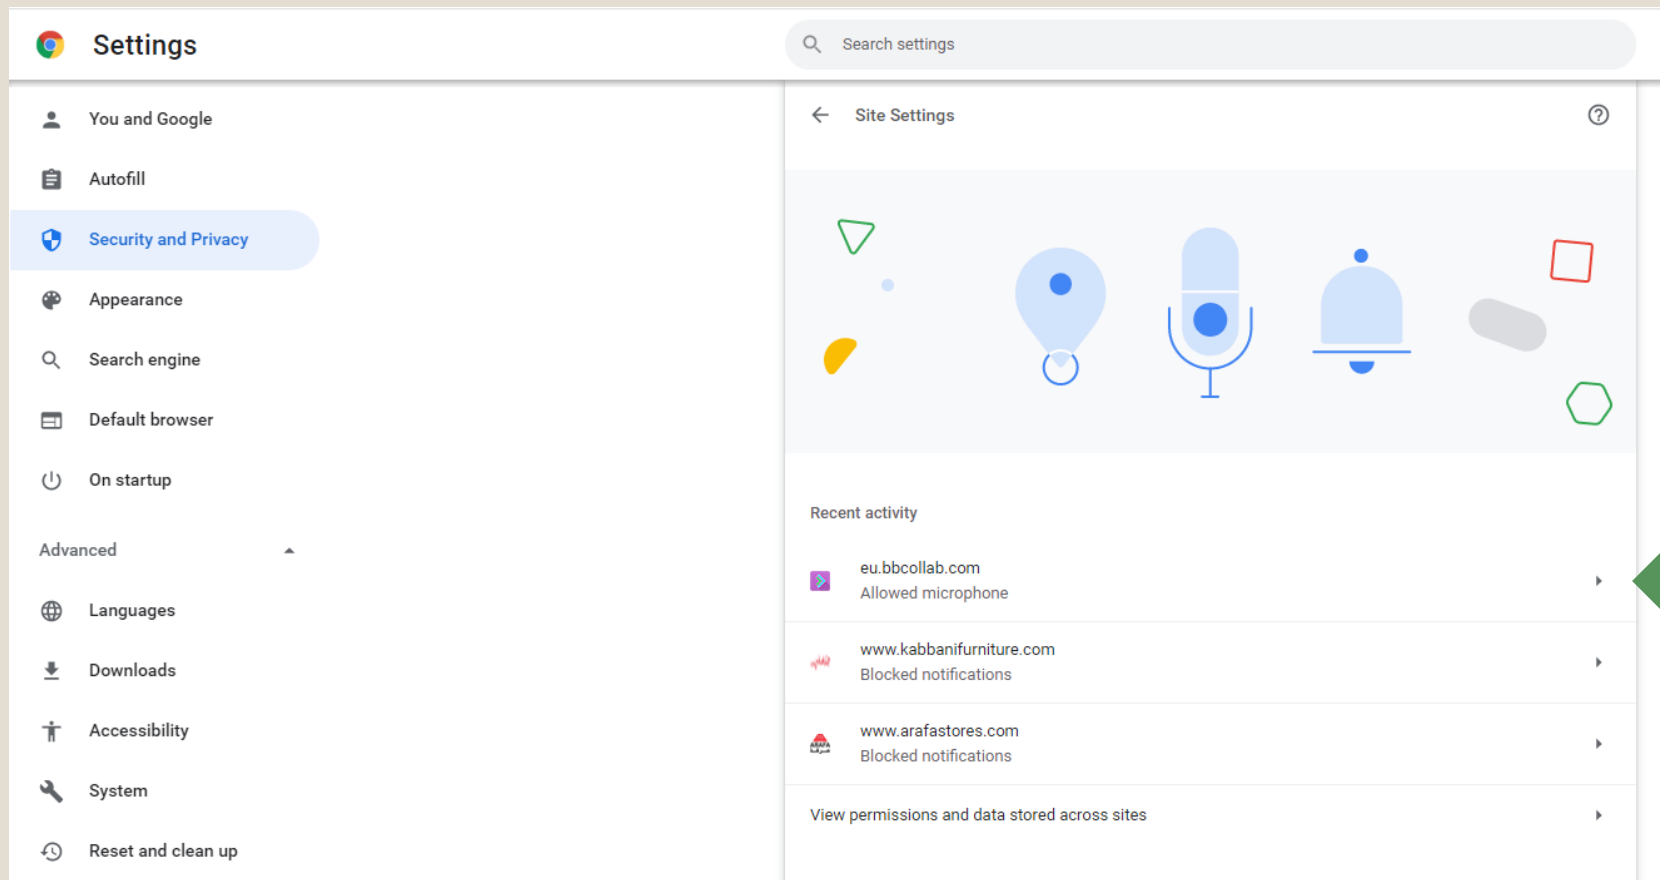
Settings

Search settings

You and Google
Autofill
Security and Privacy
Appearance
Search engine
Default browser
On startup

Advanced

Languages
Downloads
Accessibility
System
Reset and clean up

Site Settings

Recent activity

eu.bbcollab.com
Allowed microphone

www.kabbanifurniture.com
Blocked notifications

www.arafastores.com
Blocked notifications

View permissions and data stored across sites